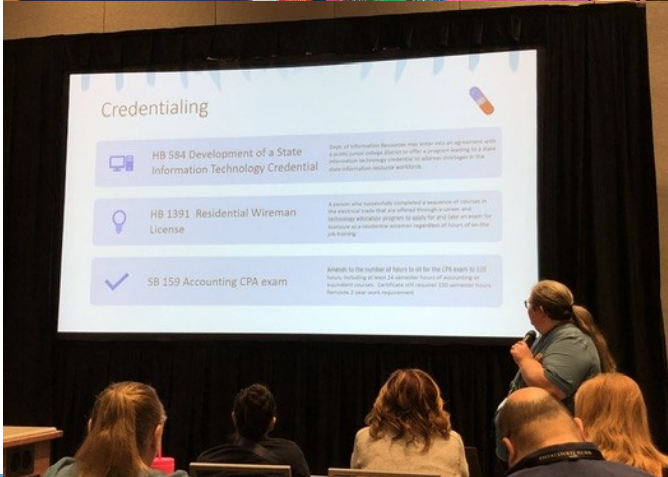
Credentialing

HB 584 Development of a State Information Technology Credential

Dept. of Information Resources may enter into an agreement with a public junior college district to offer a program leading to a state information technology credential to address shortages in the state information resource workforce.

HB 1391 Residential Wireman License

A person who successfully completed a sequence of courses in the electrical trade that are offered through a career and technology education program to apply for and take an exam for licensure as a residential wireman regardless of hours of on-the-job training.

SB 159 Accounting CPA exam

Amends to the number of hours to sit for the CPA exam to 120 hours, including at least 24 semester hours of accounting or equivalent courses. Certificate still requires 150 semester hours. Removes 2 year work requirement.